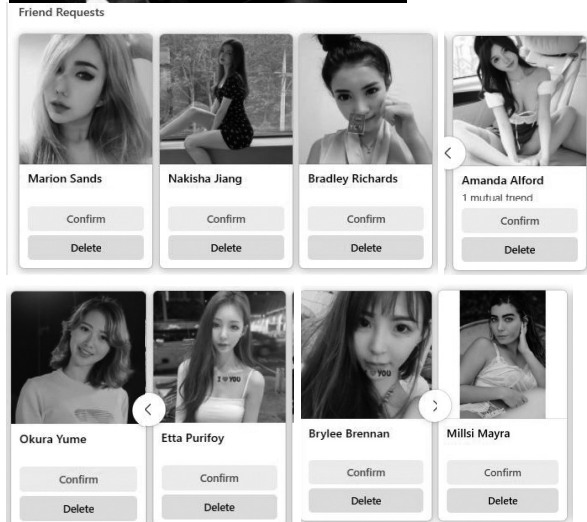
Friend Requests

Marion Sands
Confirm
Delete

Nakisha Jiang
Confirm
Delete

Bradley Richards
Confirm
Delete

Amanda Alford
1 mutual friend
Confirm
Delete

Okura Yume
Confirm
Delete

Etta Purifoy
Confirm
Delete

Brylee Brennan
Confirm
Delete

Millsi Mayra
Confirm
Delete